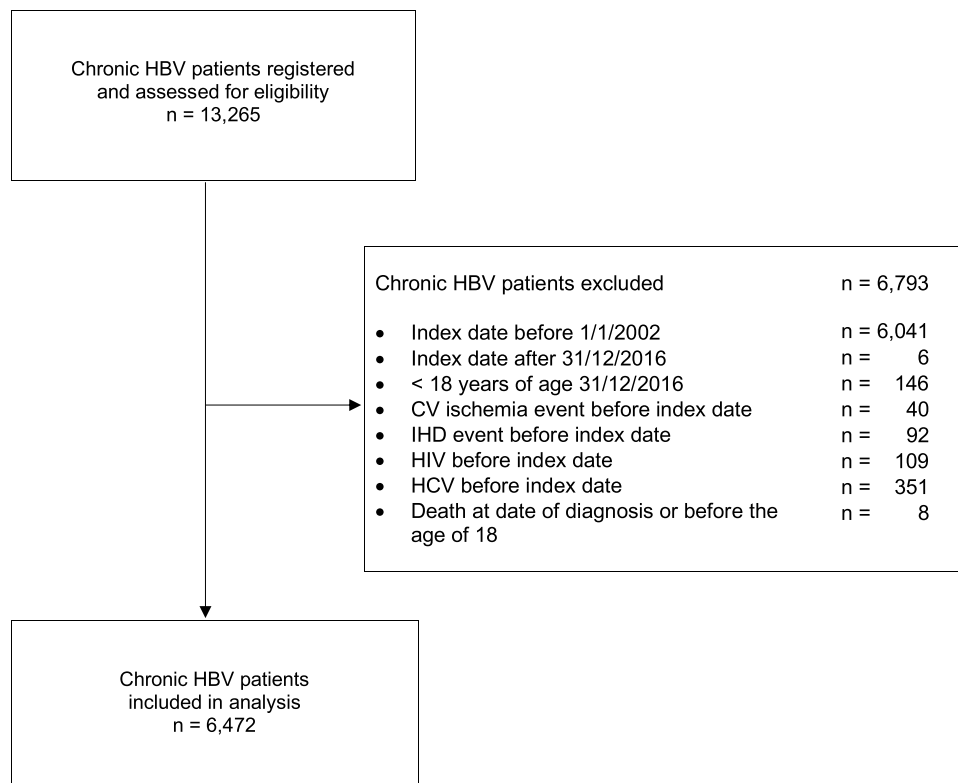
Chronic HBV patients registered and assessed for eligibility
n = 13,265

Chronic HBV patients excluded n = 6,793

- Index date before 1/1/2002 n = 6,041
- Index date after 31/12/2016 n = 6
- < 18 years of age 31/12/2016 n = 146
- CV ischemia event before index date n = 40
- IHD event before index date n = 92
- HIV before index date n = 109
- HCV before index date n = 351
- Death at date of diagnosis or before the age of 18 n = 8

Chronic HBV patients included in analysis
n = 6,472